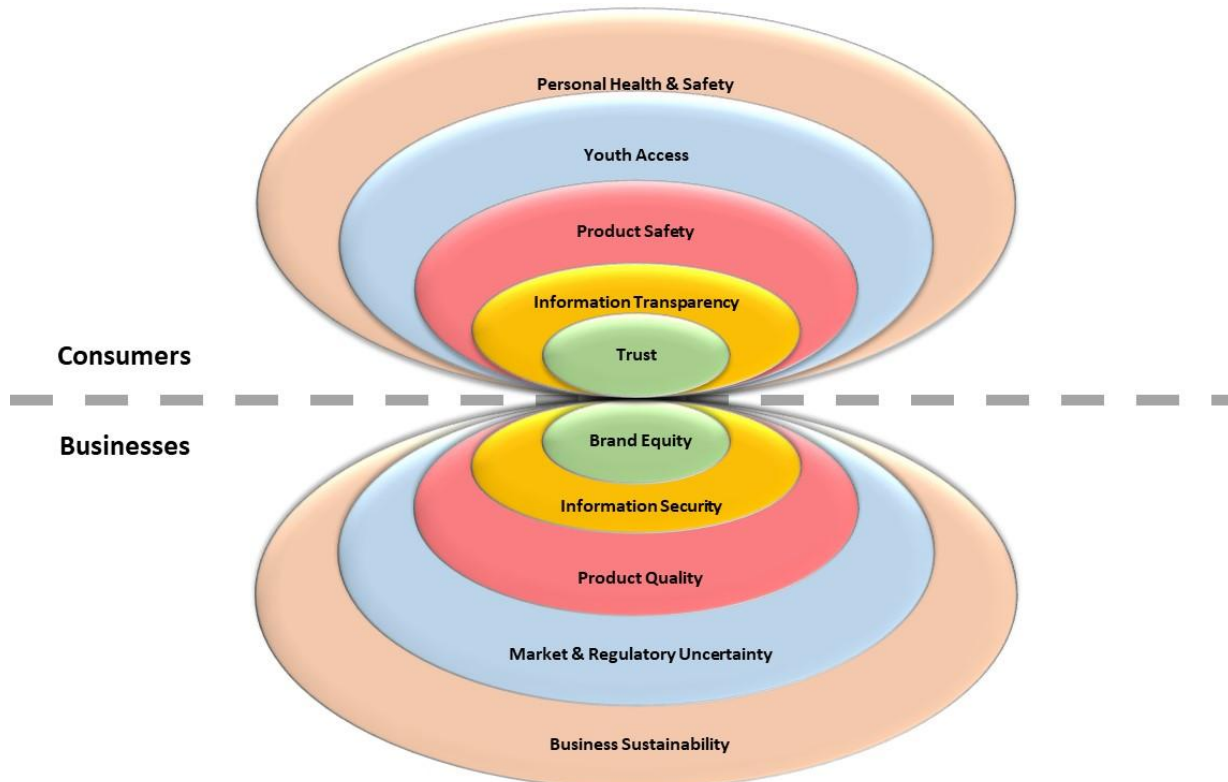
Personal Health & Safety

Youth Access

Product Safety

Information Transparency

Trust

Consumers

Businesses

Brand Equity

Information Security

Product Quality

Market & Regulatory Uncertainty

Business Sustainability